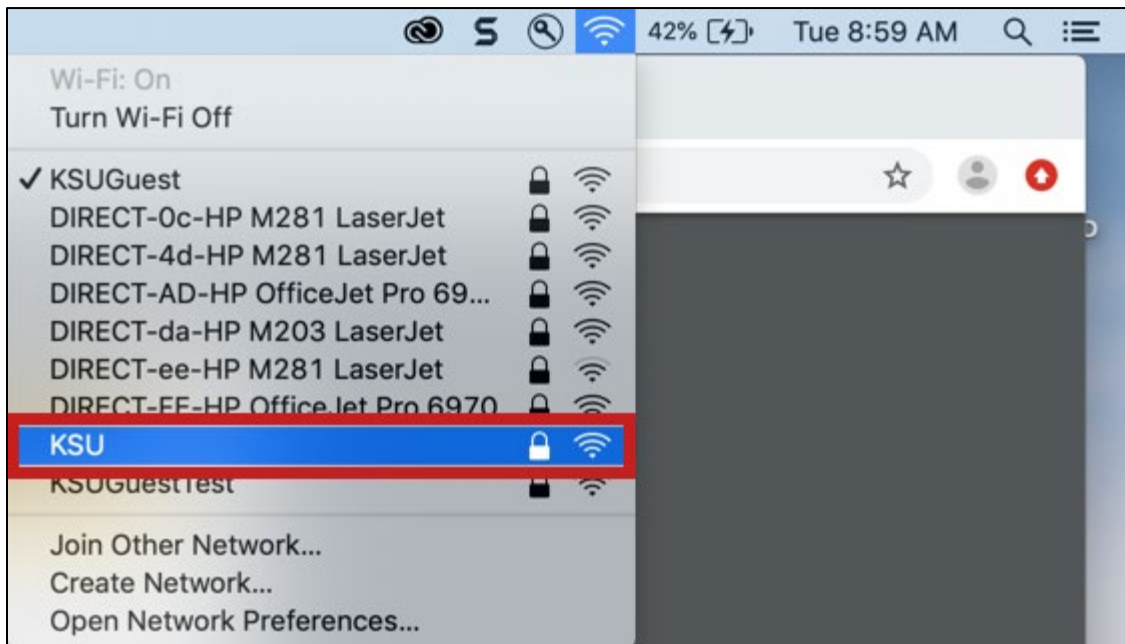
42% Tue 8:59 AM

Wi-Fi: On
Turn Wi-Fi Off

✓ KSUGuest
DIRECT-0c-HP M281 LaserJet
DIRECT-4d-HP M281 LaserJet
DIRECT-AD-HP OfficeJet Pro 69...
DIRECT-da-HP M203 LaserJet
DIRECT-ee-HP M281 LaserJet
DIRECT-FF-HP OfficeJet Pro 6970
KSU
KSUGuestTest

Join Other Network...
Create Network...
Open Network Preferences...